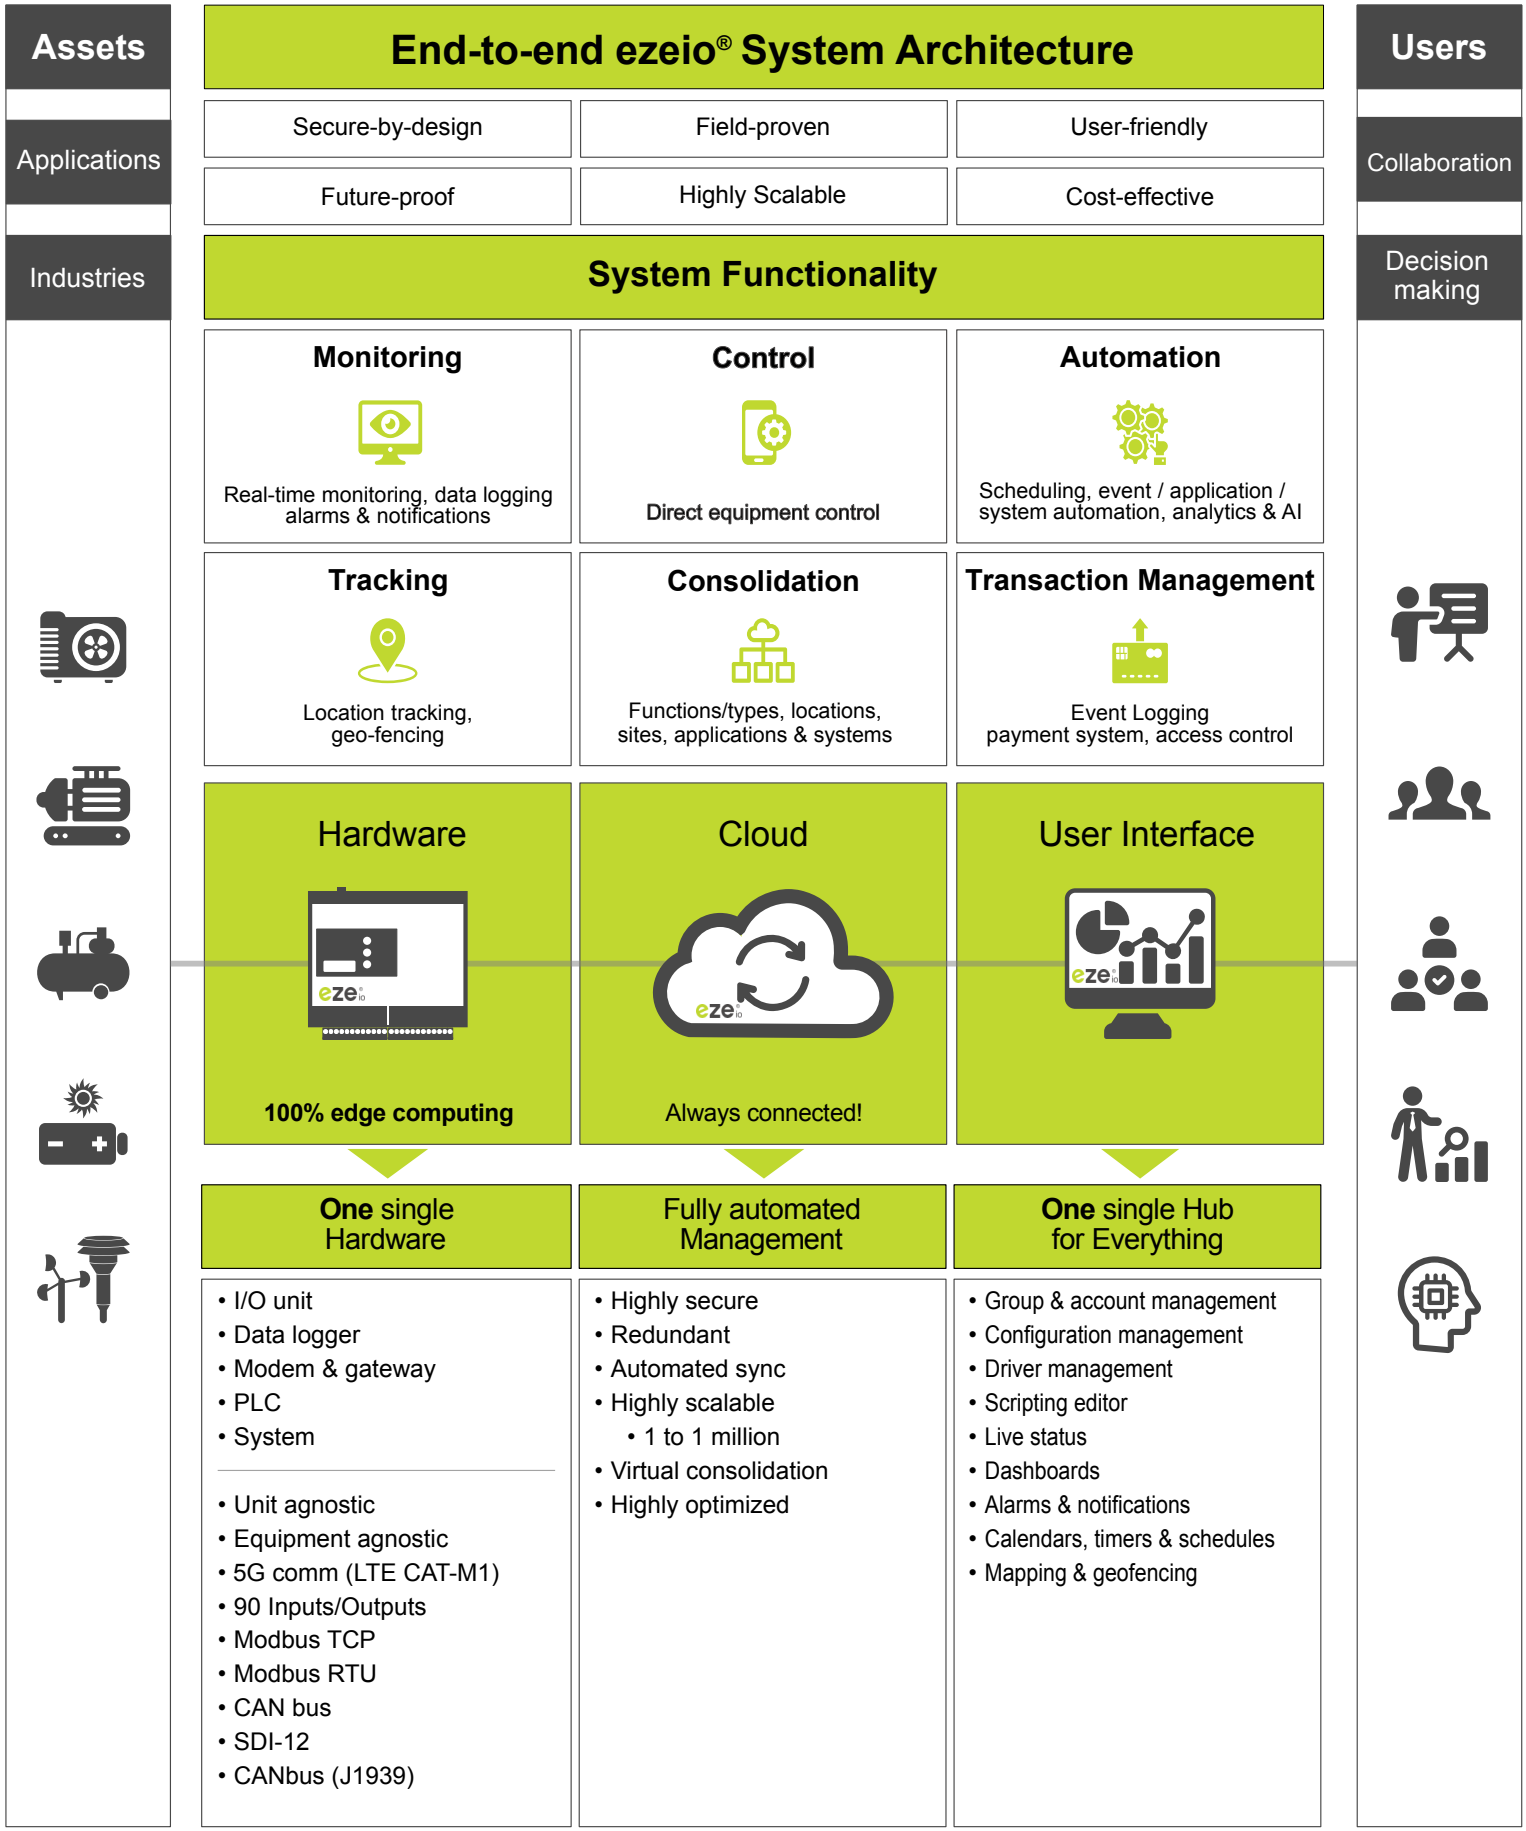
Assets

Applications

Industries

End-to-end ezeio® System Architecture

Users

Collaboration

Decision making

| Secure-by-design | Field-proven | User-friendly |
|---|---|---|
| Future-proof | Highly Scalable | Cost-effective |

System Functionality

Monitoring

Real-time monitoring, data logging alarms & notifications

Control

Direct equipment control

Automation

Scheduling, event / application / system automation, analytics & AI

Tracking

Location tracking, geo-fencing

Consolidation

Functions/types, locations, sites, applications & systems

Transaction Management

Event Logging payment system, access control

Hardware

ezeio

100% edge computing

Cloud

ezeio

Always connected!

User Interface

ezeio

One single Hardware

• I/O unit
• Data logger
• Modem & gateway
• PLC
• System

• Unit agnostic
• Equipment agnostic
• 5G comm (LTE CAT-M1)
• 90 Inputs/Outputs
• Modbus TCP
• Modbus RTU
• CAN bus
• SDI-12
• CANbus (J1939)

Fully automated Management

• Highly secure
• Redundant
• Automated sync
• Highly scalable
  • 1 to 1 million
• Virtual consolidation
• Highly optimized

One single Hub for Everything

• Group & account management
• Configuration management
• Driver management
• Scripting editor
• Live status
• Dashboards
• Alarms & notifications
• Calendars, timers & schedules
• Mapping & geofencing